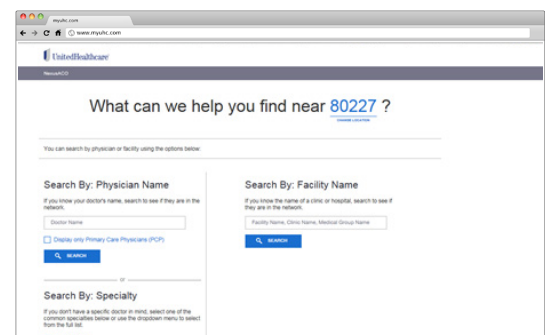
myuhc.com

www.myuhc.com

UnitedHealthcare

NexusACO

What can we help you find near 80227 ?

CHANGE LOCATION

You can search by physician or facility using the options below:

Search By: Physician Name

If you know your doctor's name, search to see if they are in the network.

Doctor Name

Display only Primary Care Physicians (PCP)

SEARCH

or

Search By: Specialty

If you don't have a specific doctor in mind, select one of the common specialties below or use the dropdown menu to select from the full list.

Search By: Facility Name

If you know the name of a clinic or hospital, search to see if they are in the network.

Facility Name, Clinic Name, Medical Group Name

SEARCH